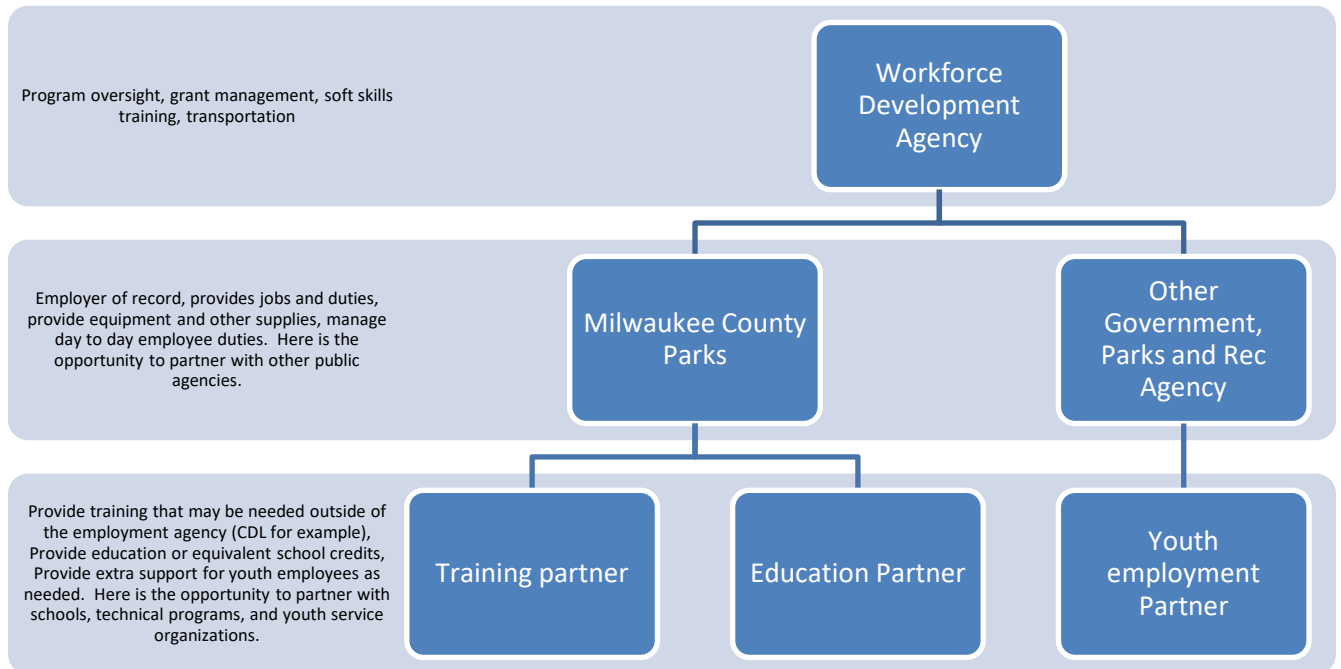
Program oversight, grant management, soft skills training, transportation

Workforce Development Agency

Employer of record, provides jobs and duties, provide equipment and other supplies, manage day to day employee duties. Here is the opportunity to partner with other public agencies.

Milwaukee County Parks

Other Government, Parks and Rec Agency

Provide training that may be needed outside of the employment agency (CDL for example), Provide education or equivalent school credits, Provide extra support for youth employees as needed. Here is the opportunity to partner with schools, technical programs, and youth service organizations.

Training partner

Education Partner

Youth employment Partner